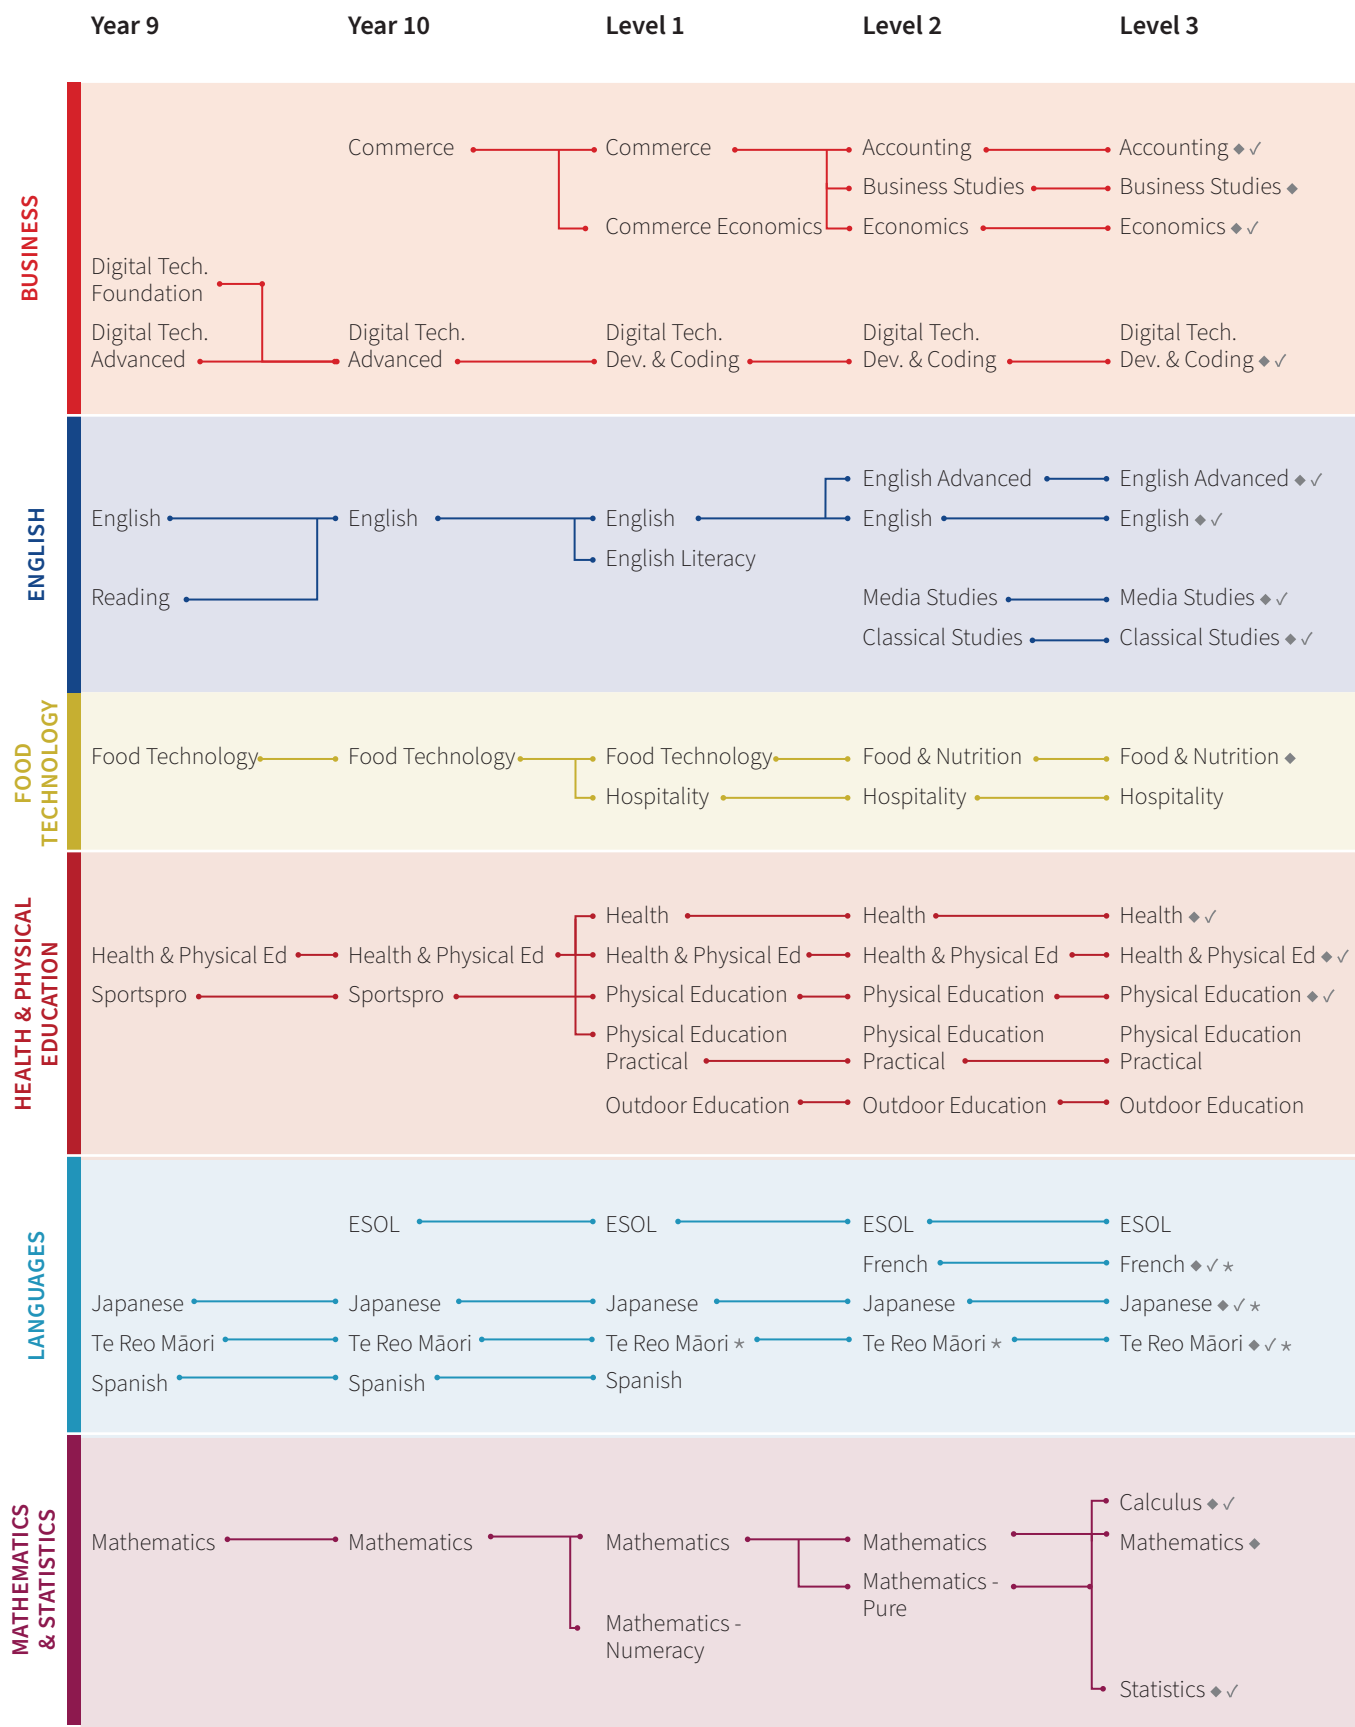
Year 9 | Year 10 | Level 1 | Level 2 | Level 3

BUSINESS

Commerce
Commerce
Commerce Economics
Accounting
Business Studies
Economics
Accounting ◆ ✓
Business Studies ◆
Economics ◆ ✓
Digital Tech. Foundation
Digital Tech. Advanced
Digital Tech. Advanced
Digital Tech. Dev. & Coding
Digital Tech. Dev. & Coding
Digital Tech. Dev. & Coding ◆ ✓

ENGLISH

English
Reading
English
English
English Literacy
English Advanced
English
Media Studies
Classical Studies
English Advanced ◆ ✓
English ◆ ✓
Media Studies ◆ ✓
Classical Studies ◆ ✓

FOOD TECHNOLOGY

Food Technology
Food Technology
Food Technology
Hospitality
Food & Nutrition
Hospitality
Food & Nutrition ◆
Hospitality

HEALTH & PHYSICAL EDUCATION

Health & Physical Ed
Sportspro
Health & Physical Ed
Sportspro
Health
Health & Physical Ed
Physical Education
Physical Education Practical
Outdoor Education
Health
Health & Physical Ed
Physical Education
Physical Education Practical
Outdoor Education
Health ◆ ✓
Health & Physical Ed ◆ ✓
Physical Education ◆ ✓
Physical Education Practical
Outdoor Education

LANGUAGES

Japanese
Te Reo Māori
Spanish
ESOL
Japanese
Te Reo Māori
Spanish
ESOL
Japanese
Te Reo Māori ⋆
Spanish
ESOL
French
Japanese
Te Reo Māori ⋆
ESOL
French ◆ ✓ ⋆
Japanese ◆ ✓ ⋆
Te Reo Māori ◆ ✓ ⋆

MATHEMATICS & STATISTICS

Mathematics
Mathematics
Mathematics
Mathematics - Numeracy
Mathematics
Mathematics - Pure
Calculus ◆ ✓
Mathematics ◆
Statistics ◆ ✓